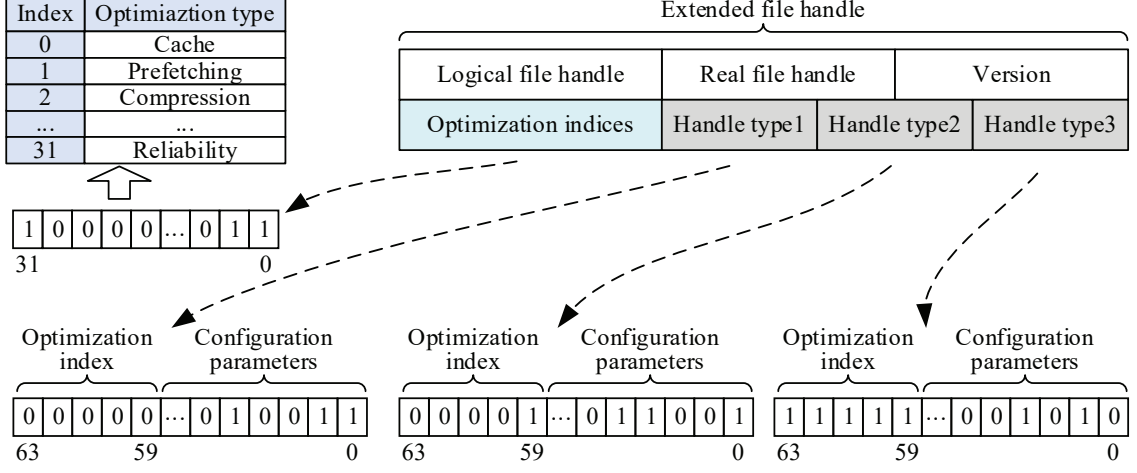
| Index | Optimiaztion type |
|---|---|
| 0 | Cache |
| 1 | Prefetching |
| 2 | Compression |
| ... | ... |
| 31 | Reliability |

Extended file handle

| Logical file handle | Real file handle | | Version |
|---|---|---|---|
| Optimization indices | Handle type1 | Handle type2 | Handle type3 |

| 1 | 0 | 0 | 0 | 0 | ... | 0 | 1 | 1 |
|---|---|---|---|---|---|---|---|---|

31 0

Optimization index

Configuration parameters

| 0 | 0 | 0 | 0 | 0 | ... | 0 | 1 | 0 | 0 | 1 | 1 |
|---|---|---|---|---|---|---|---|---|---|---|---|

63 59 0

Optimization index

Configuration parameters

| 0 | 0 | 0 | 0 | 1 | ... | 0 | 1 | 1 | 0 | 0 | 1 |
|---|---|---|---|---|---|---|---|---|---|---|---|

63 59 0

Optimization index

Configuration parameters

| 1 | 1 | 1 | 1 | 1 | ... | 0 | 0 | 1 | 0 | 1 | 0 |
|---|---|---|---|---|---|---|---|---|---|---|---|

63 59 0